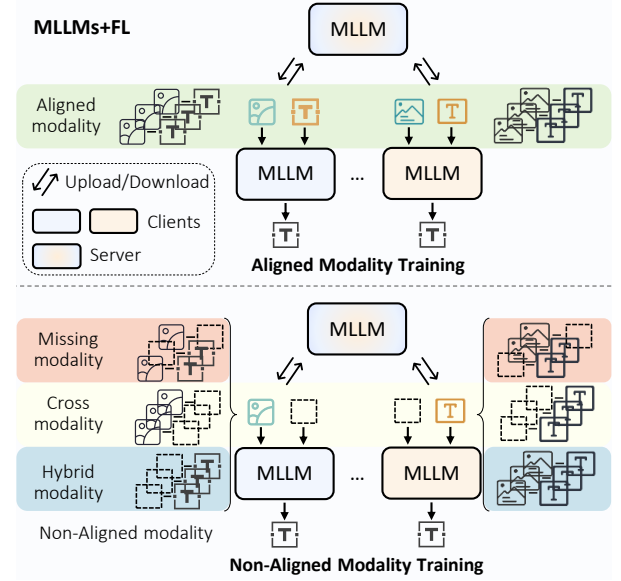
MLLMs+FL

MLLM

Aligned modality

MLLM

...

MLLM

Upload/Download

Clients

Server

Aligned Modality Training

MLLM

Missing modality

Cross modality

Hybrid modality

MLLM

...

MLLM

Non-Aligned modality

Non-Aligned Modality Training